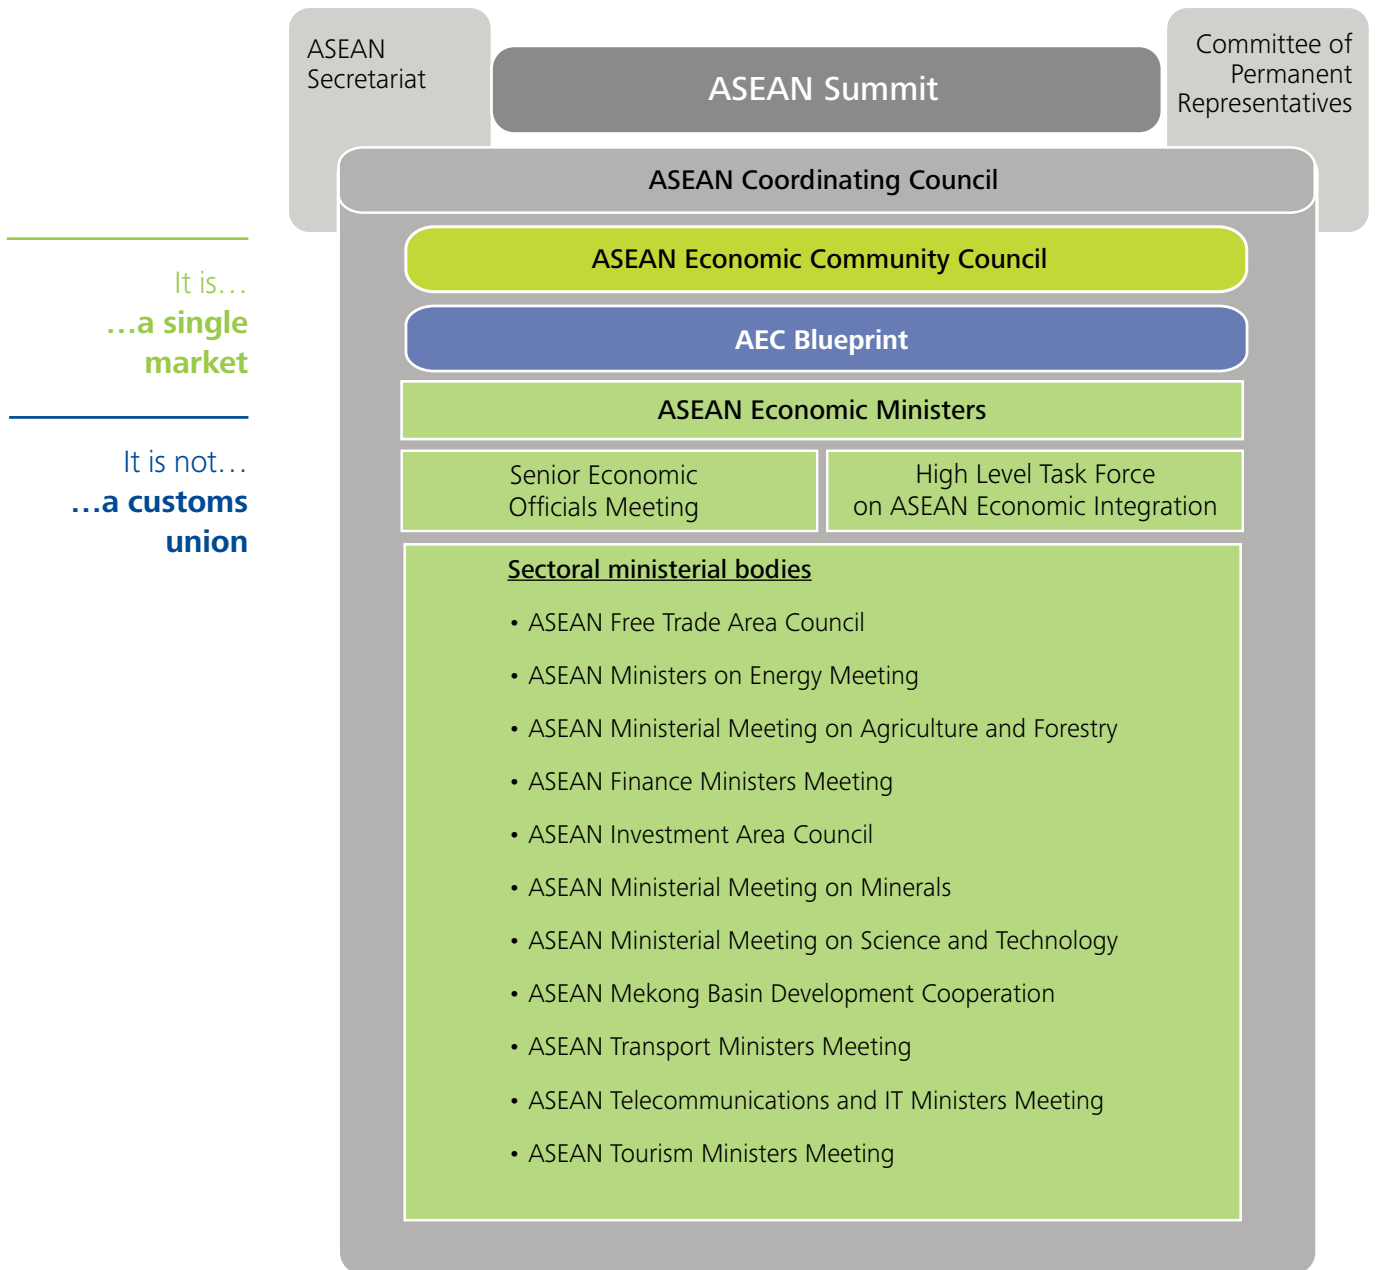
ASEAN Secretariat

ASEAN Summit

Committee of Permanent Representatives

ASEAN Coordinating Council

It is…
…a single market

It is not…
…a customs union

ASEAN Economic Community Council

AEC Blueprint

ASEAN Economic Ministers

Senior Economic Officials Meeting

High Level Task Force on ASEAN Economic Integration

Sectoral ministerial bodies

• ASEAN Free Trade Area Council
• ASEAN Ministers on Energy Meeting
• ASEAN Ministerial Meeting on Agriculture and Forestry
• ASEAN Finance Ministers Meeting
• ASEAN Investment Area Council
• ASEAN Ministerial Meeting on Minerals
• ASEAN Ministerial Meeting on Science and Technology
• ASEAN Mekong Basin Development Cooperation
• ASEAN Transport Ministers Meeting
• ASEAN Telecommunications and IT Ministers Meeting
• ASEAN Tourism Ministers Meeting